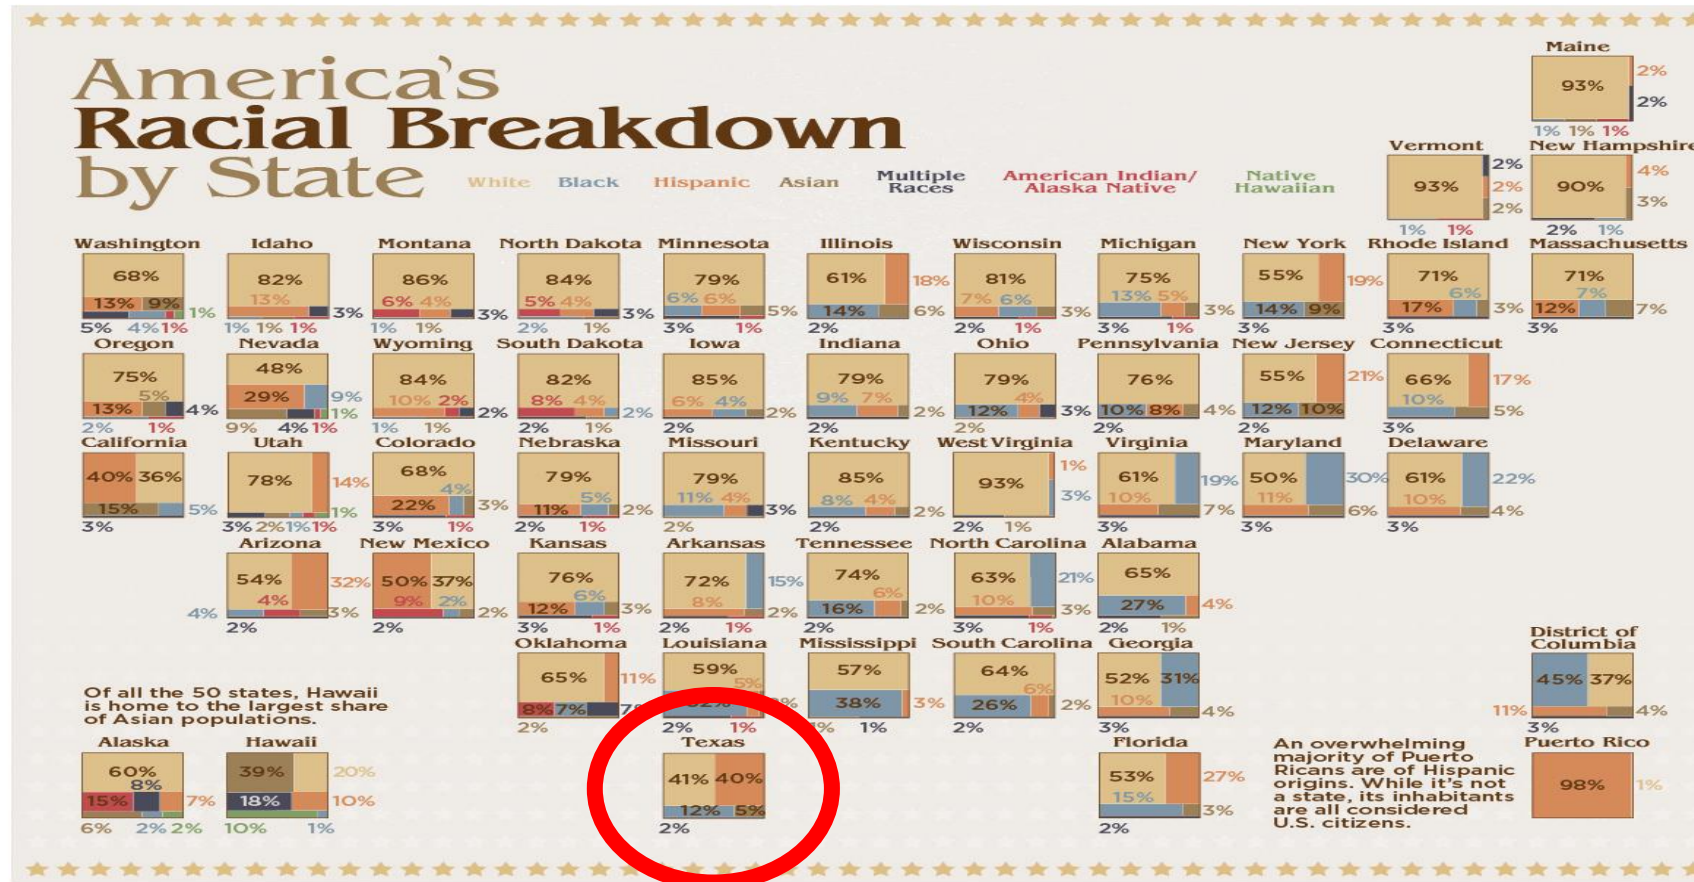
America's Racial Breakdown by State

White Black Hispanic Asian Multiple Races American Indian/ Alaska Native Native Hawaiian

Maine
93%
2%
2%
1% 1% 1%

Vermont
93%
2%
2%
2%
1% 1%

New Hampshire
90%
4%
3%
2% 1%

Washington
68%
13% 9%
1%
5% 4% 1%

Idaho
82%
13%
3%
1% 1% 1%

Montana
86%
6% 4%
3%
1% 1%

North Dakota
84%
5% 4%
3%
2% 1%

Minnesota
79%
6% 6%
5%
3% 1%

Illinois
61%
18%
14%
6%
2%

Wisconsin
81%
7% 6%
3%
2% 1%

Michigan
75%
13% 5%
3%
3% 1%

New York
55%
19%
14% 9%
3%

Rhode Island
71%
6%
17%
3%
3%

Massachusetts
71%
7%
12%
7%
3%

Oregon
75%
5%
13%
4%
2% 1%

Nevada
48%
29%
9%
4% 1%
1%
9%

Wyoming
84%
10% 2%
2%
1% 1%

South Dakota
82%
8% 4%
2%
2% 1%

Iowa
85%
6% 4%
2%
2%

Indiana
79%
9% 7%
2%
2%

Ohio
79%
4%
12%
3%
2%

Pennsylvania
76%
10% 8%
4%
2%

New Jersey
55%
21%
12% 10%
2%

Connecticut
66%
17%
10%
5%
3%

California
40% 36%
15%
5%
3%

Utah
78%
14%
1%
3% 2% 1% 1% 1%

Colorado
68%
4%
22%
3%
3% 1%

Nebraska
79%
5%
11%
2%
2% 1%

Missouri
79%
11% 4%
3%
2%

Kentucky
85%
8% 4%
2%
2%

West Virginia
93%
1%
3%
2% 1%

Virginia
61%
19%
10%
7%
3%

Maryland
50%
30%
11%
6%
3%

Delaware
61%
22%
10%
4%
3%

Arizona
54%
32%
4%
4%
3%
2%

New Mexico
50% 37%
9% 2%
2%
2%

Kansas
76%
6%
12%
3%
3% 1%

Arkansas
72%
15%
8%
2%
2% 1%

Tennessee
74%
6%
16%
2%
2%

North Carolina
63%
21%
10%
3%
3% 1%

Alabama
65%
27%
4%
2% 1%

Oklahoma
65%
11%
8% 7%
7
2%

Louisiana
59%
5%
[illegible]
2% 1%

Mississippi
57%
38%
3%
1% 1%

South Carolina
64%
6%
26%
2%
2%

Georgia
52% 31%
10%
4%
3%

District of Columbia
45% 37%
11%
4%
3%

Of all the 50 states, Hawaii is home to the largest share of Asian populations.

Alaska
60%
8%
15%
7%
6% 2% 2%

Hawaii
39%
20%
18%
10%
10% 1%

Texas
41% 40%
12% 5%
2%

Florida
53%
27%
15%
3%
2%

An overwhelming majority of Puerto Ricans are of Hispanic origins. While it's not a state, its inhabitants are all considered U.S. citizens.

Puerto Rico
98%
1%